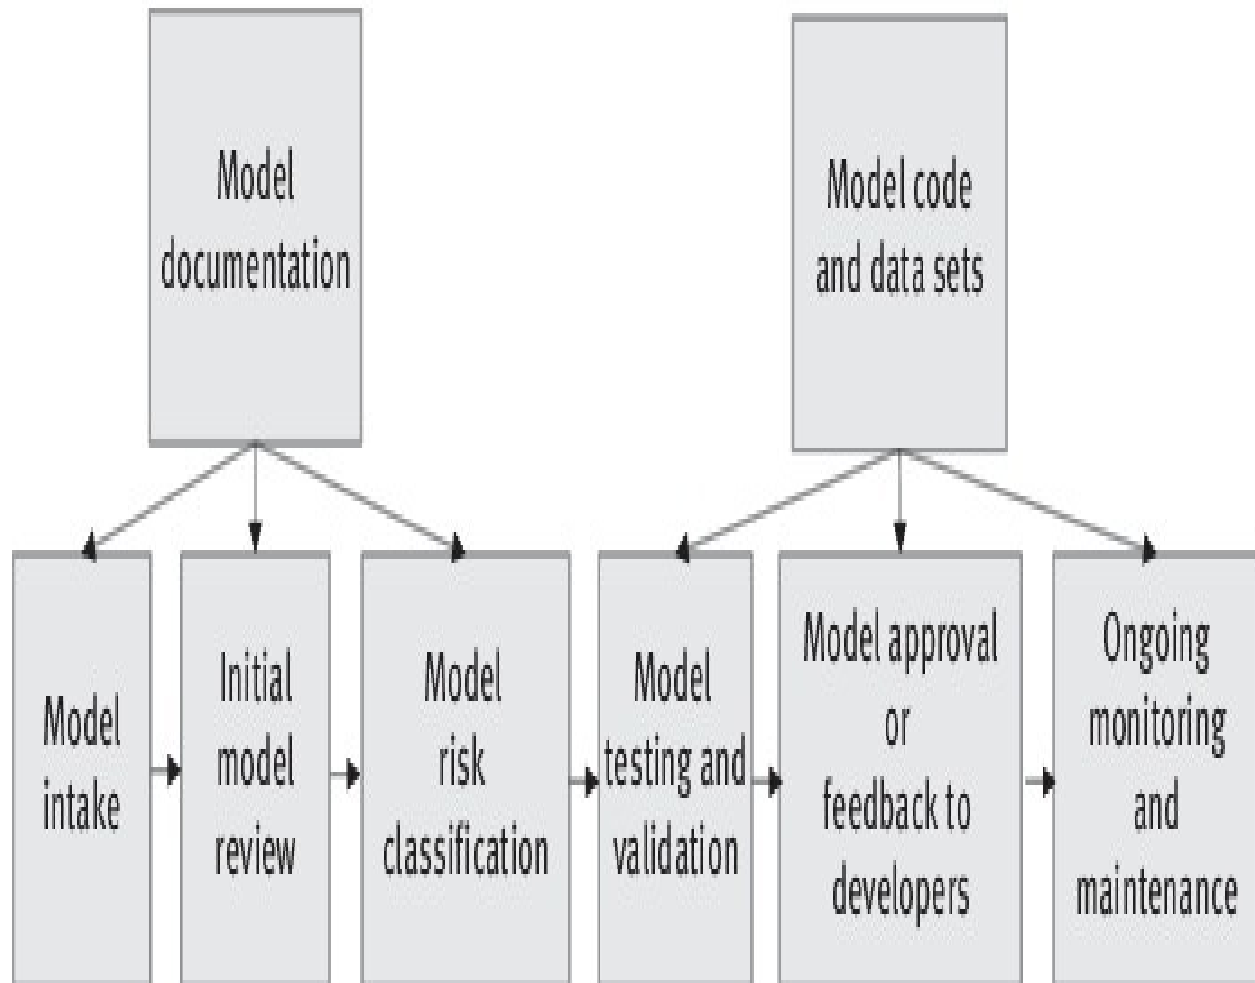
Model documentation

Model code and data sets

Model intake

Initial model review

Model risk classification

Model testing and validation

Model approval or feedback to developers

Ongoing monitoring and maintenance